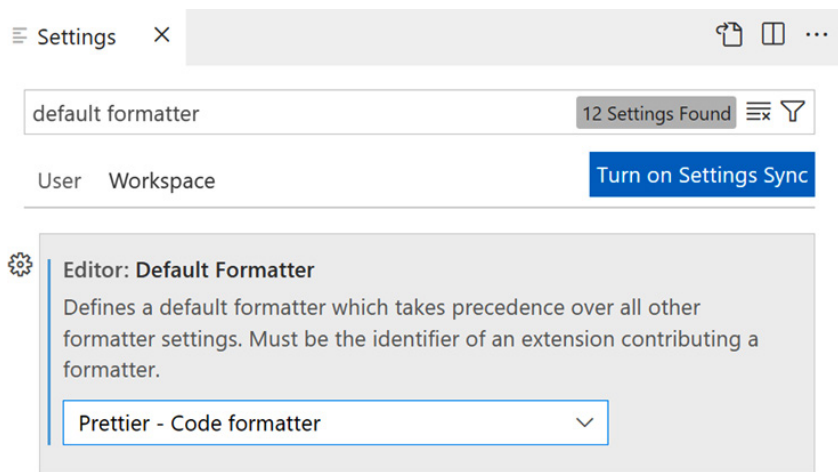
Settings ✕

default formatter

12 Settings Found

User Workspace

Turn on Settings Sync

Editor: Default Formatter

Defines a default formatter which takes precedence over all other formatter settings. Must be the identifier of an extension contributing a formatter.

Prettier - Code formatter